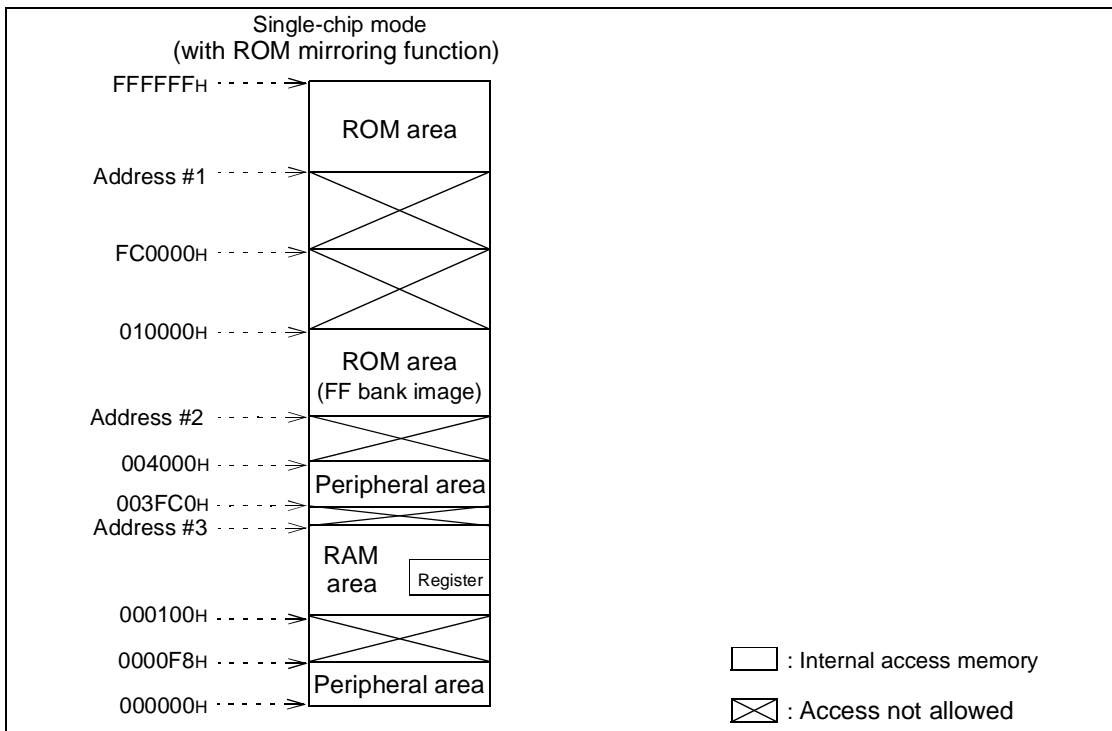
Single-chip mode
(with ROM mirroring function)

FFFFFFH

ROM area

Address #1

FC0000H

010000H

ROM area
(FF bank image)

Address #2

004000H

Peripheral area

003FC0H

Address #3

RAM area

Register

000100H

0000F8H

Peripheral area

000000H

: Internal access memory

: Access not allowed